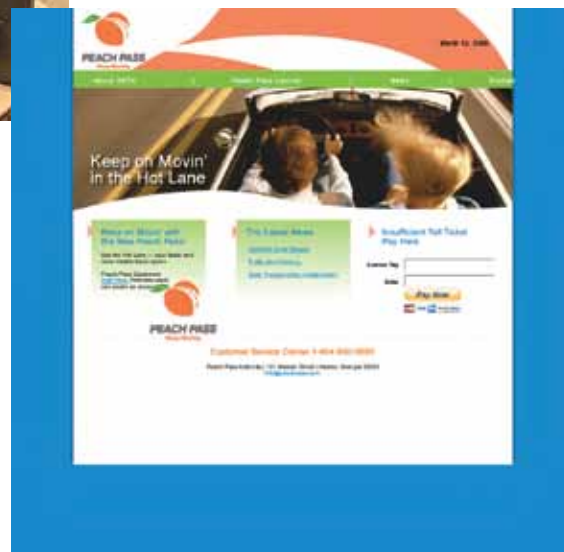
PEACH PASS

March 12, 2008

About SRTA | Peach Pass Lanes | News | Contact

Keep on Movin' in the Hot Lane

Keep on Movin' with the New Peach Pass

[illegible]

The Latest News

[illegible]

Insufficient Toll Ticket Pay Here

License Tag

Date

Pay Now

PEACH PASS

Customer Service Center 1-404-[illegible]

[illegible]